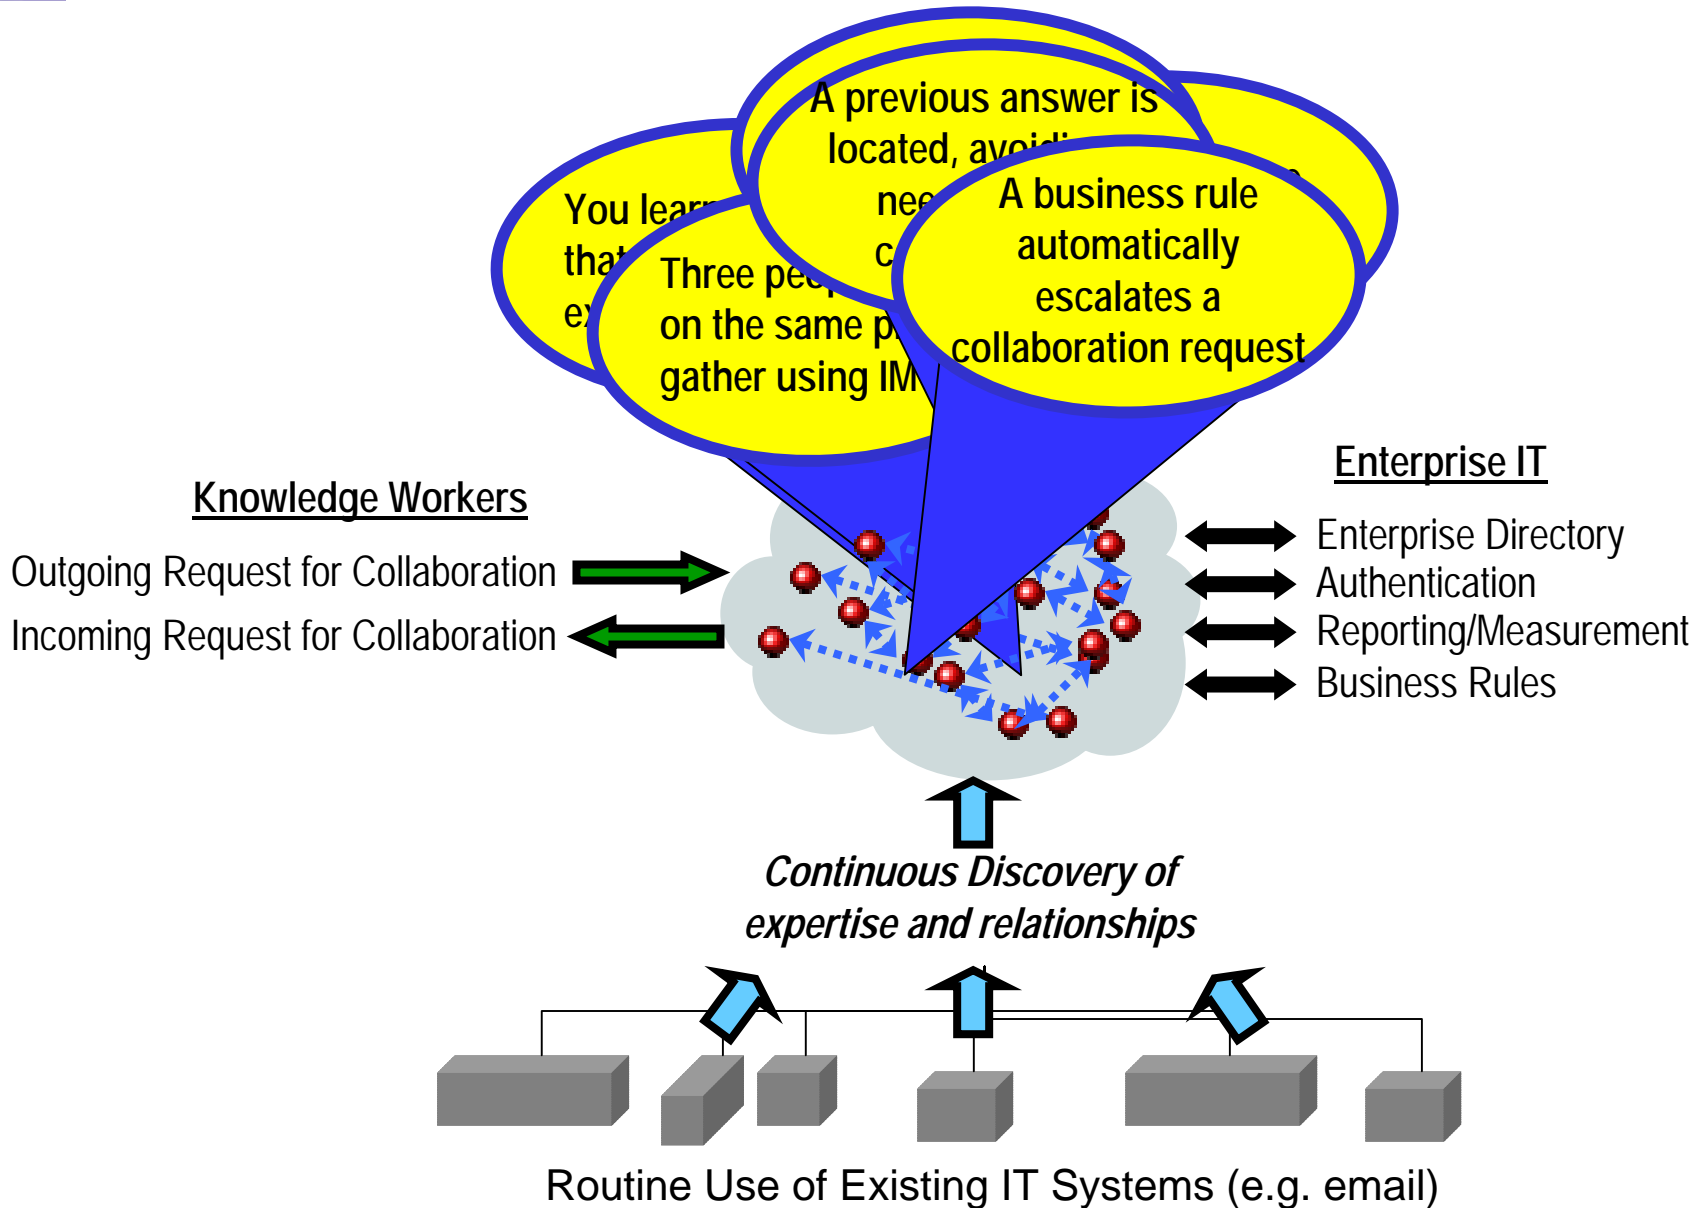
A previous answer is located, avoidi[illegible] nee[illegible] c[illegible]

You lear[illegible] that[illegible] ex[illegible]

Three pe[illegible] on the same p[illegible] gather using IM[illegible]

A business rule automatically escalates a collaboration request

Knowledge Workers

Outgoing Request for Collaboration

Incoming Request for Collaboration

Enterprise IT

Enterprise Directory

Authentication

Reporting/Measurement

Business Rules

Continuous Discovery of expertise and relationships

Routine Use of Existing IT Systems (e.g. email)